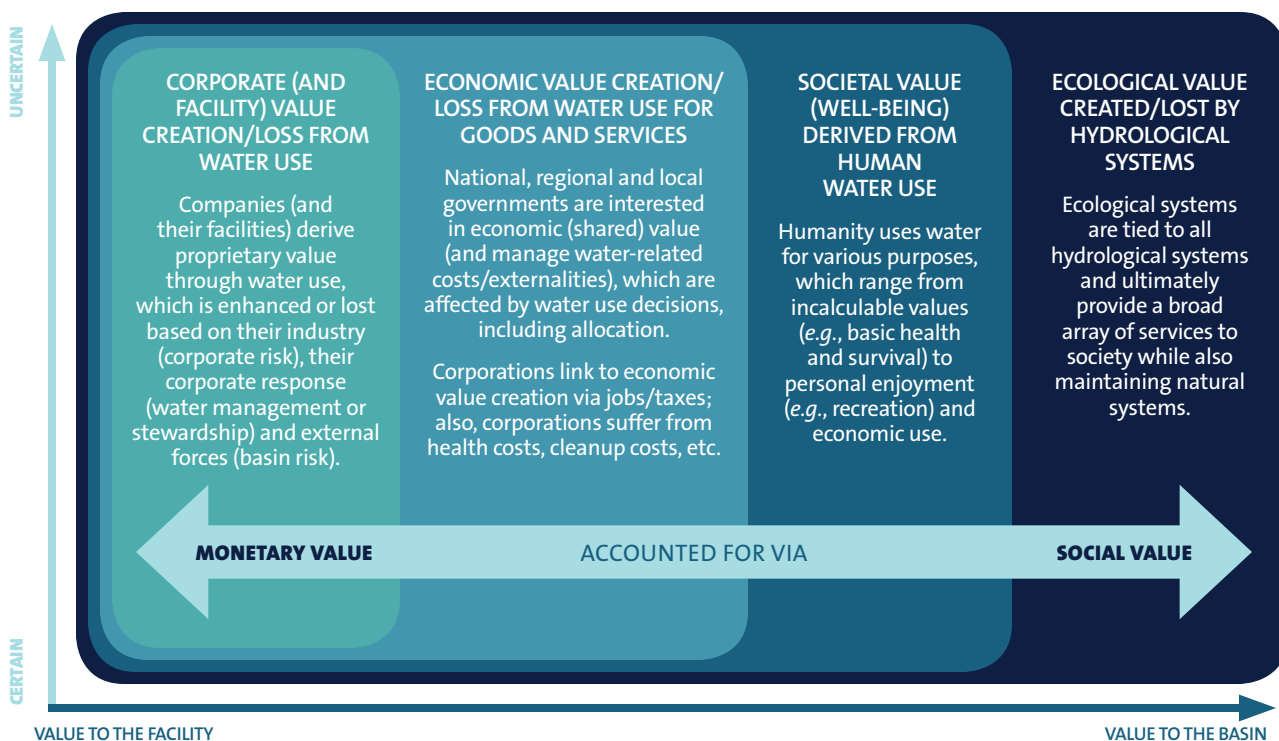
UNCERTAIN

CERTAIN

CORPORATE (AND FACILITY) VALUE CREATION/LOSS FROM WATER USE

Companies (and their facilities) derive proprietary value through water use, which is enhanced or lost based on their industry (corporate risk), their corporate response (water management or stewardship) and external forces (basin risk).

ECONOMIC VALUE CREATION/ LOSS FROM WATER USE FOR GOODS AND SERVICES

National, regional and local governments are interested in economic (shared) value (and manage water-related costs/externalities), which are affected by water use decisions, including allocation.

Corporations link to economic value creation via jobs/taxes; also, corporations suffer from health costs, cleanup costs, etc.

SOCIETAL VALUE (WELL-BEING) DERIVED FROM HUMAN WATER USE

Humanity uses water for various purposes, which range from incalculable values (e.g., basic health and survival) to personal enjoyment (e.g., recreation) and economic use.

ECOLOGICAL VALUE CREATED/LOST BY HYDROLOGICAL SYSTEMS

Ecological systems are tied to all hydrological systems and ultimately provide a broad array of services to society while also maintaining natural systems.

MONETARY VALUE

ACCOUNTED FOR VIA

SOCIAL VALUE

VALUE TO THE FACILITY

VALUE TO THE BASIN